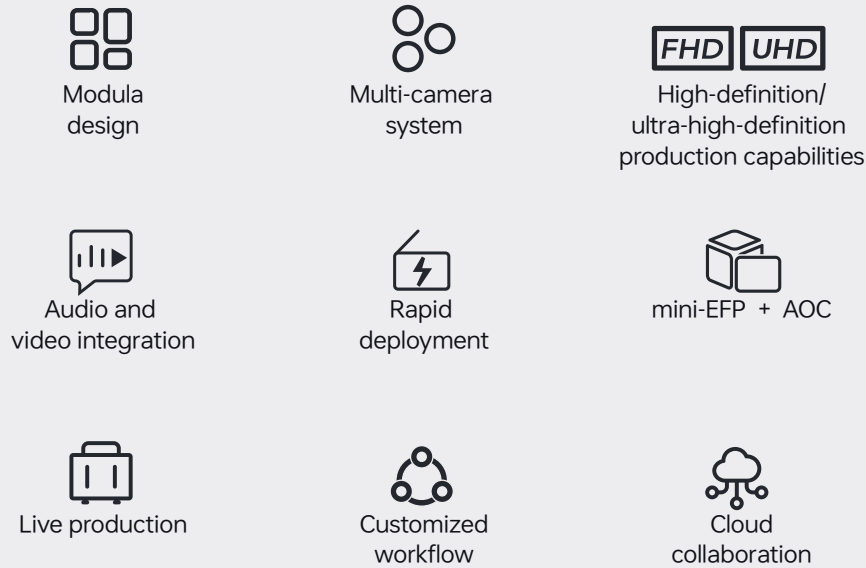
Modula design

Multi-camera system

FHD UHD

High-definition/ ultra-high-definition production capabilities

Audio and video integration

Rapid deployment

mini-EFP + AOC

Live production

Customized workflow

Cloud collaboration